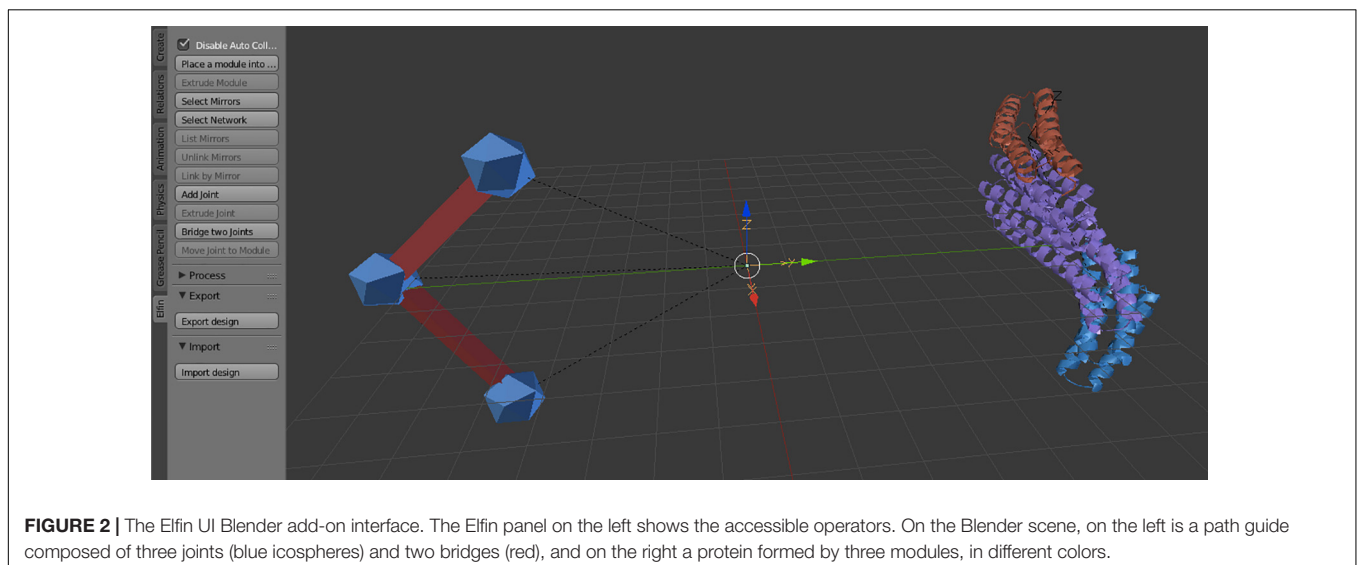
Create
Relations
Animation
Physics
Grease Pencil
Elfin

Disable Auto Coll...
Place a module into ...
Extrude Module
Select Mirrors
Select Network
List Mirrors
Unlink Mirrors
Link by Mirror
Add Joint
Extrude Joint
Bridge two Joints
Move Joint to Module
► Process
▼ Export
Export design
▼ Import
Import design

Z
Y
X
Z

**FIGURE 2 |** The Elfin UI Blender add-on interface. The Elfin panel on the left shows the accessible operators. On the Blender scene, on the left is a path guide composed of three joints (blue icospheres) and two bridges (red), and on the right a protein formed by three modules, in different colors.